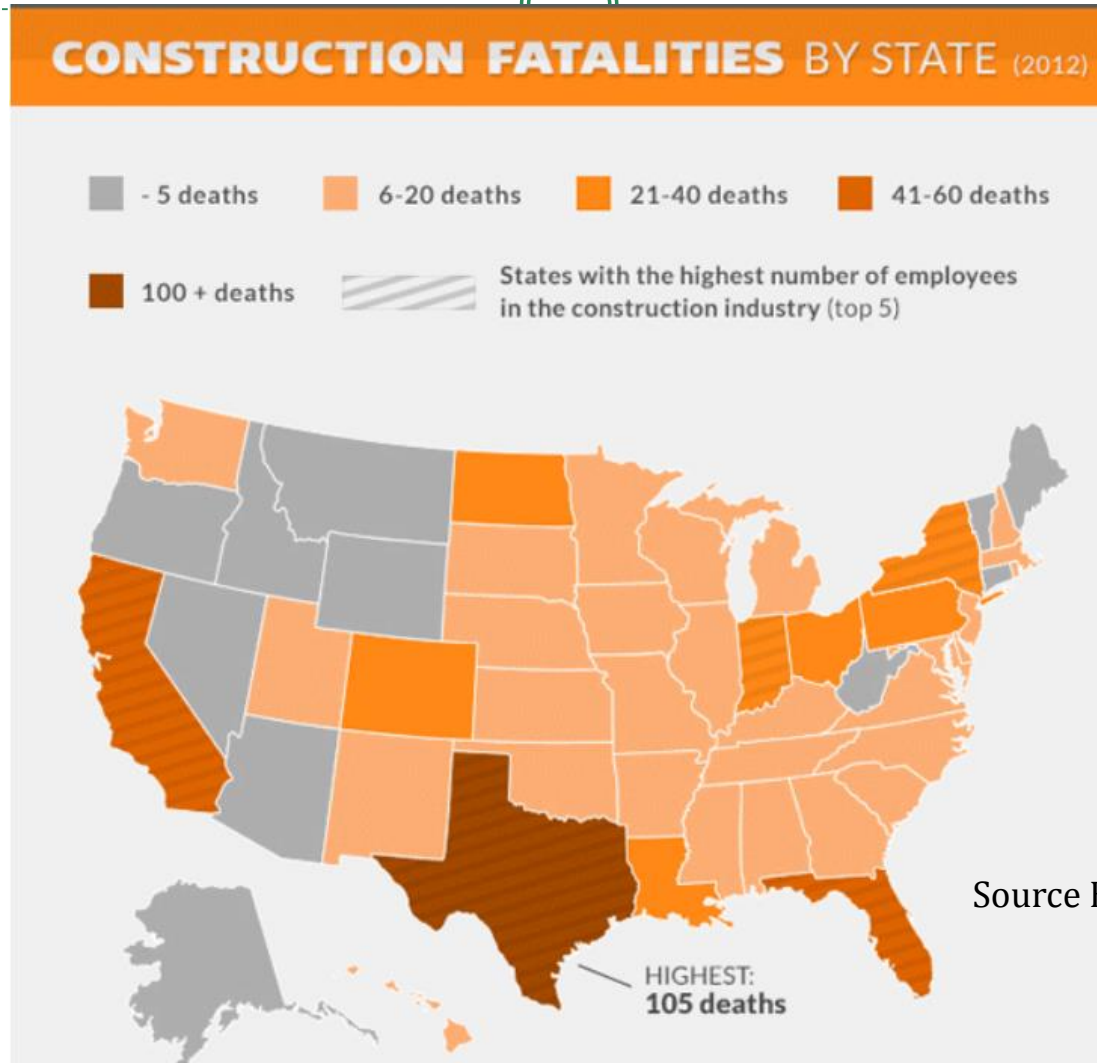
CONSTRUCTION FATALITIES BY STATE (2012)

- 5 deaths

6-20 deaths

21-40 deaths

41-60 deaths

100 + deaths

States with the highest number of employees in the construction industry (top 5)

HIGHEST: 105 deaths

Source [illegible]